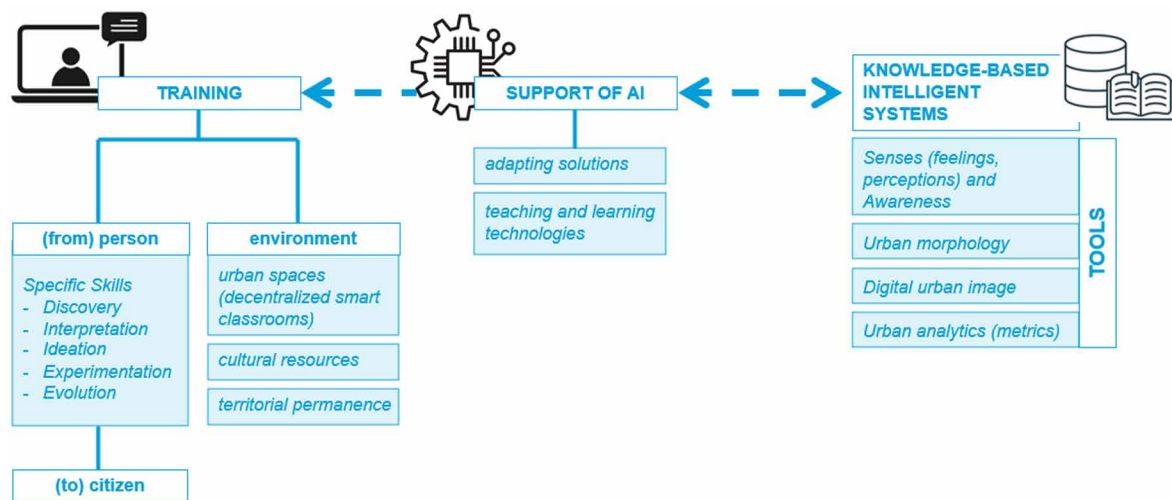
TRAINING

SUPPORT OF AI

KNOWLEDGE-BASED INTELLIGENT SYSTEMS

adapting solutions

teaching and learning technologies

Senses (feelings, perceptions) and Awareness

Urban morphology

Digital urban image

Urban analytics (metrics)

TOOLS

(from) person

Specific Skills
- Discovery
- Interpretation
- Ideation
- Experimentation
- Evolution

environment

urban spaces (decentralized smart classrooms)

cultural resources

territorial permanence

(to) citizen